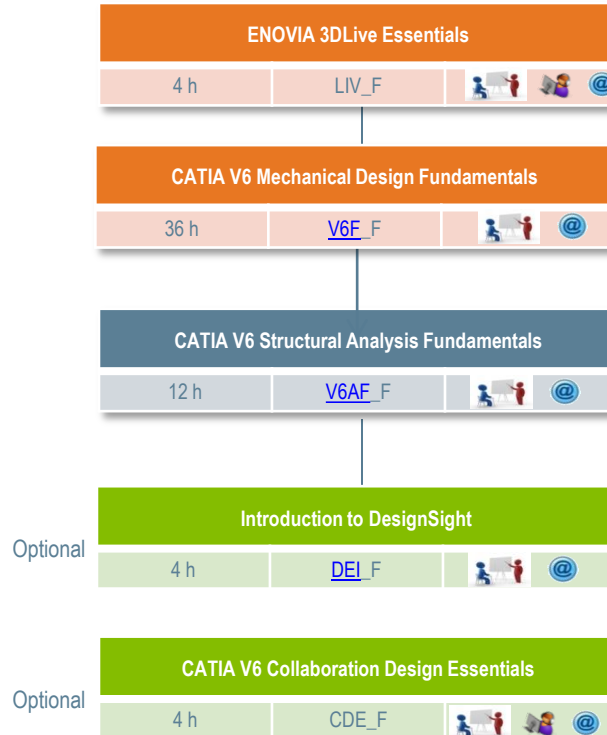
ENOVIA 3DLive Essentials

| 4 h | LIV_F |

CATIA V6 Mechanical Design Fundamentals

| 36 h | V6F_F |

CATIA V6 Structural Analysis Fundamentals

| 12 h | V6AF_F |

Optional

Introduction to DesignSight

| 4 h | DEI_F |

Optional

CATIA V6 Collaboration Design Essentials

| 4 h | CDE_F |